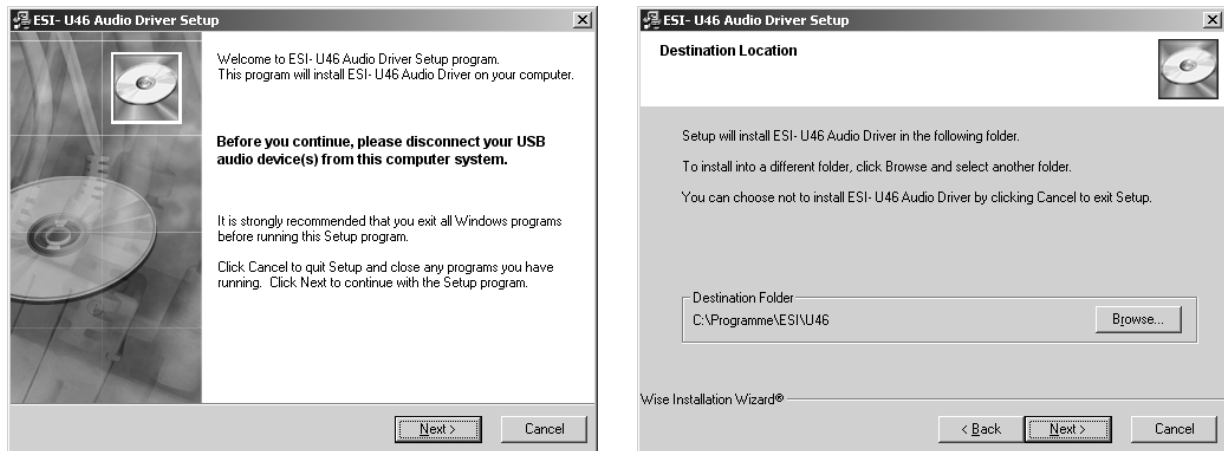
ESI- U46 Audio Driver Setup

×

Welcome to ESI- U46 Audio Driver Setup program. This program will install ESI- U46 Audio Driver on your computer.

Before you continue, please disconnect your USB audio device(s) from this computer system.

It is strongly recommended that you exit all Windows programs before running this Setup program.

Click Cancel to quit Setup and close any programs you have running. Click Next to continue with the Setup program.

Next >

Cancel

ESI- U46 Audio Driver Setup

×

Destination Location

Setup will install ESI- U46 Audio Driver in the following folder.

To install into a different folder, click Browse and select another folder.

You can choose not to install ESI- U46 Audio Driver by clicking Cancel to exit Setup.

Destination Folder

C:\Programme\ESI\U46

Browse...

Wise Installation Wizard®

< Back

Next >

Cancel